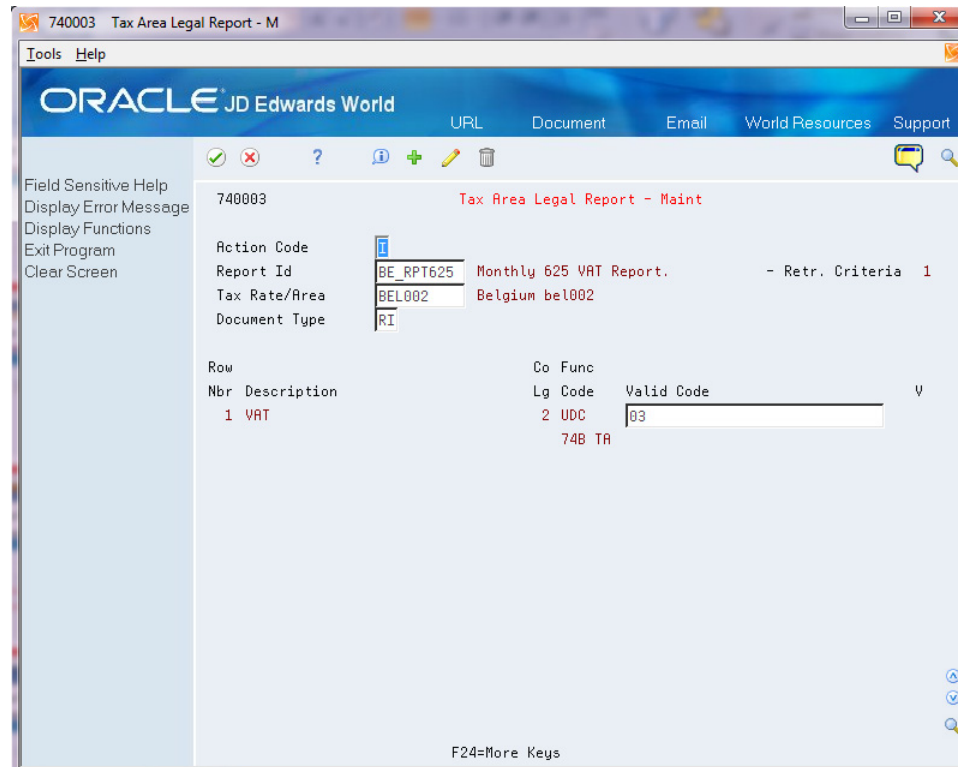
740003 Tax Area Legal Report - M

Tools Help

ORACLE JD Edwards World

URL Document Email World Resources Support

?

Field Sensitive Help
Display Error Message
Display Functions
Exit Program
Clear Screen

740003

Tax Area Legal Report - Maint

Action Code I
Report Id BE_RPT625 Monthly 625 VAT Report. - Retr. Criteria 1
Tax Rate/Area BEL002 Belgium bel002
Document Type RI

| Row Nbr | Description | Co Lg | Func Code | Valid Code | V |
|---|---|---|---|---|---|
| 1 | VAT | 2 | UDC 74B TA | 03 | |

F24=More Keys